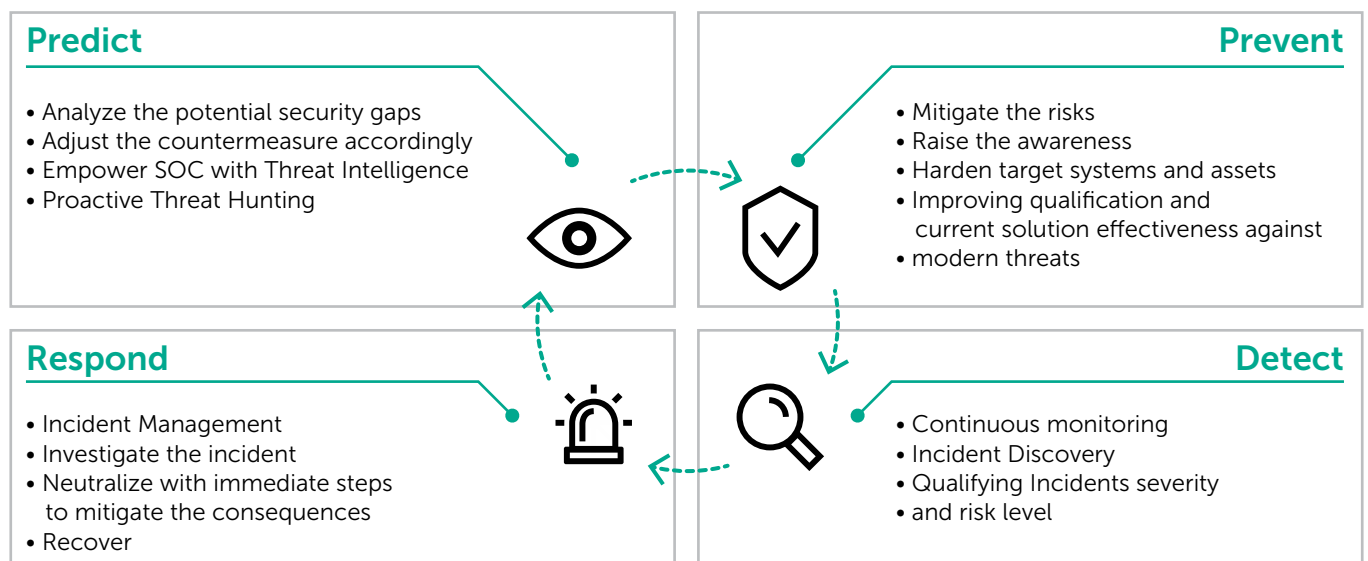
Predict

• Analyze the potential security gaps
• Adjust the countermeasure accordingly
• Empower SOC with Threat Intelligence
• Proactive Threat Hunting

Prevent

• Mitigate the risks
• Raise the awareness
• Harden target systems and assets
• Improving qualification and current solution effectiveness against
• modern threats

Respond

• Incident Management
• Investigate the incident
• Neutralize with immediate steps to mitigate the consequences
• Recover

Detect

• Continuous monitoring
• Incident Discovery
• Qualifying Incidents severity
• and risk level